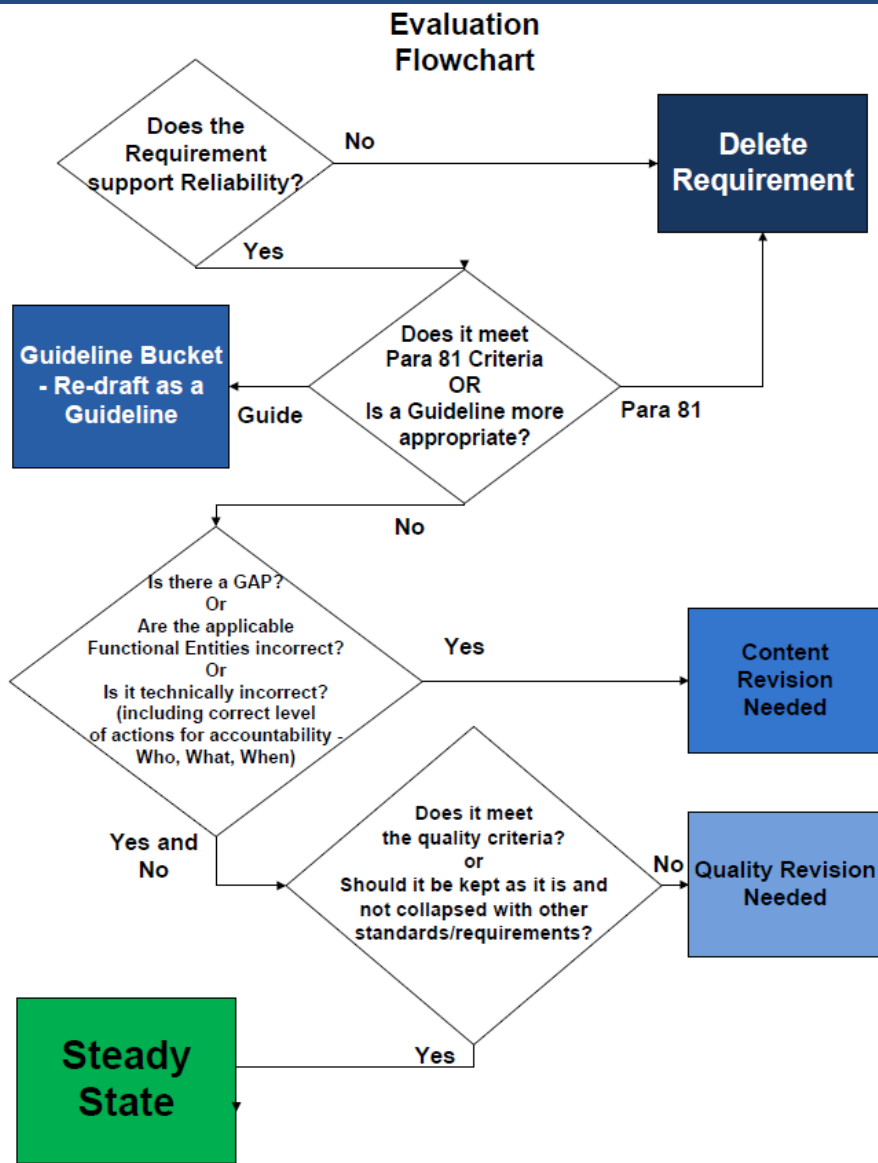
Evaluation Flowchart

Does the Requirement support Reliability?

No

Delete Requirement

Yes

Guideline Bucket - Re-draft as a Guideline

Guide

Does it meet Para 81 Criteria OR Is a Guideline more appropriate?

Para 81

No

Is there a GAP? Or Are the applicable Functional Entities incorrect? Or Is it technically incorrect? (including correct level of actions for accountability - Who, What, When)

Yes

Content Revision Needed

Yes and No

Does it meet the quality criteria? or Should it be kept as it is and not collapsed with other standards/requirements?

No

Quality Revision Needed

Steady State

Yes